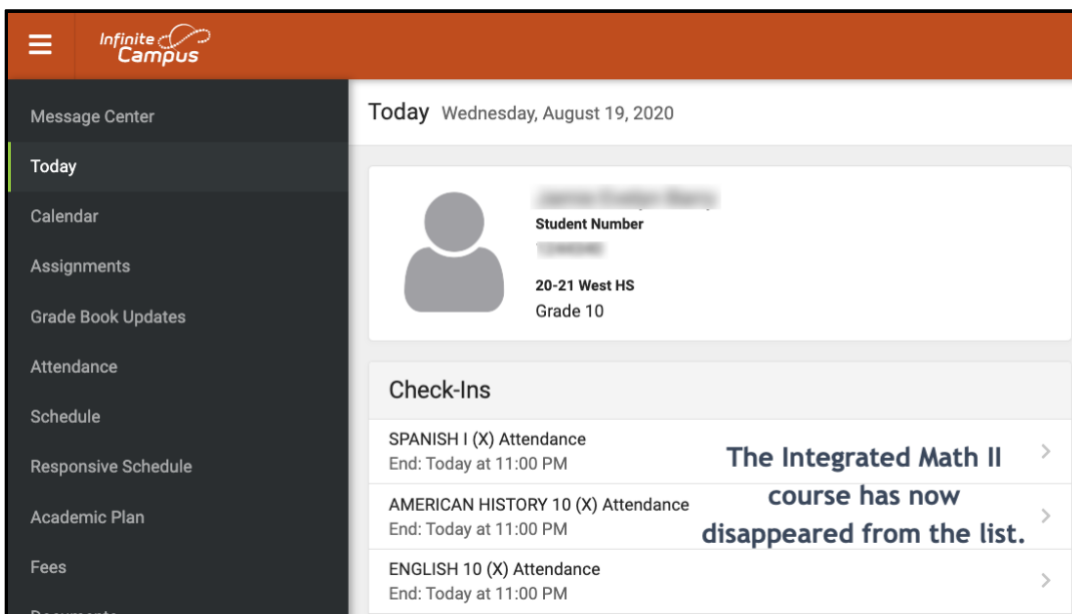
Infinite Campus

Message Center
Today
Calendar
Assignments
Grade Book Updates
Attendance
Schedule
Responsive Schedule
Academic Plan
Fees

Today Wednesday, August 19, 2020

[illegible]
Student Number
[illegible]
20-21 West HS
Grade 10

Check-Ins

SPANISH I (X) Attendance
End: Today at 11:00 PM

AMERICAN HISTORY 10 (X) Attendance
End: Today at 11:00 PM

ENGLISH 10 (X) Attendance
End: Today at 11:00 PM

The Integrated Math II course has now disappeared from the list.